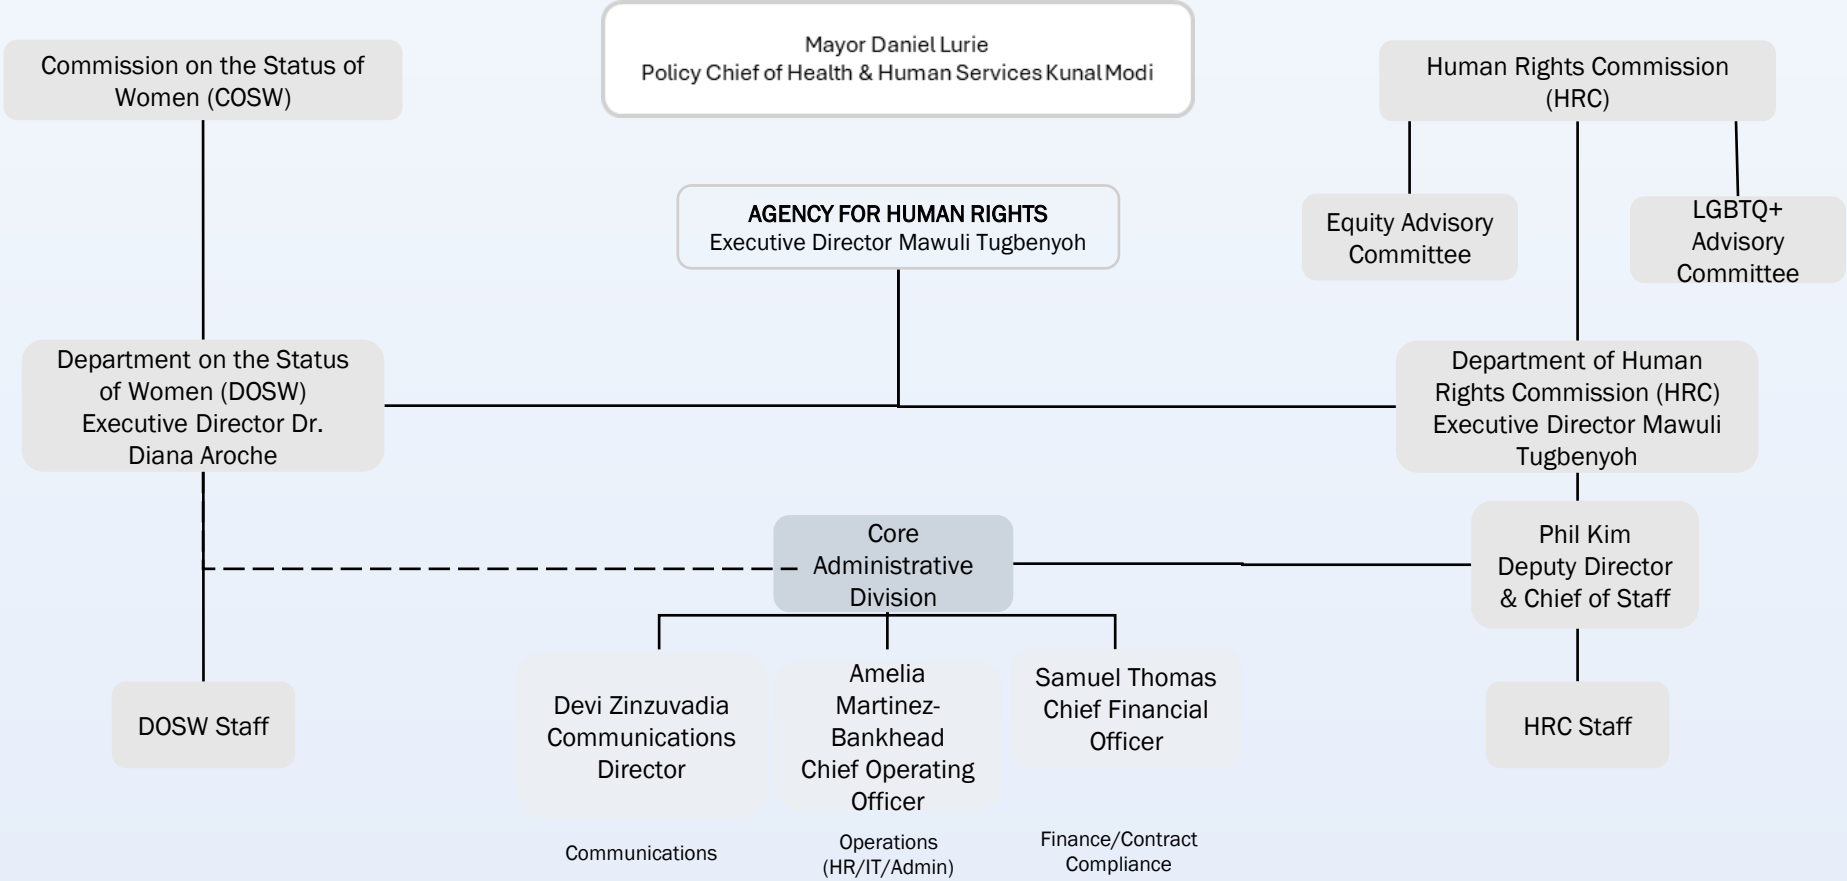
Mayor Daniel Lurie
Policy Chief of Health & Human Services Kunal Modi

Commission on the Status of Women (COSW)

Human Rights Commission (HRC)

AGENCY FOR HUMAN RIGHTS
Executive Director Mawuli Tugbenyoh

Equity Advisory Committee

LGBTQ+ Advisory Committee

Department on the Status of Women (DOSW) Executive Director Dr. Diana Aroche

Department of Human Rights Commission (HRC) Executive Director Mawuli Tugbenyoh

Core Administrative Division

Phil Kim
Deputy Director & Chief of Staff

DOSW Staff

Devi Zinzuvadia
Communications Director

Amelia Martinez-Bankhead
Chief Operating Officer

Samuel Thomas
Chief Financial Officer

HRC Staff

Communications

Operations (HR/IT/Admin)

Finance/Contract Compliance